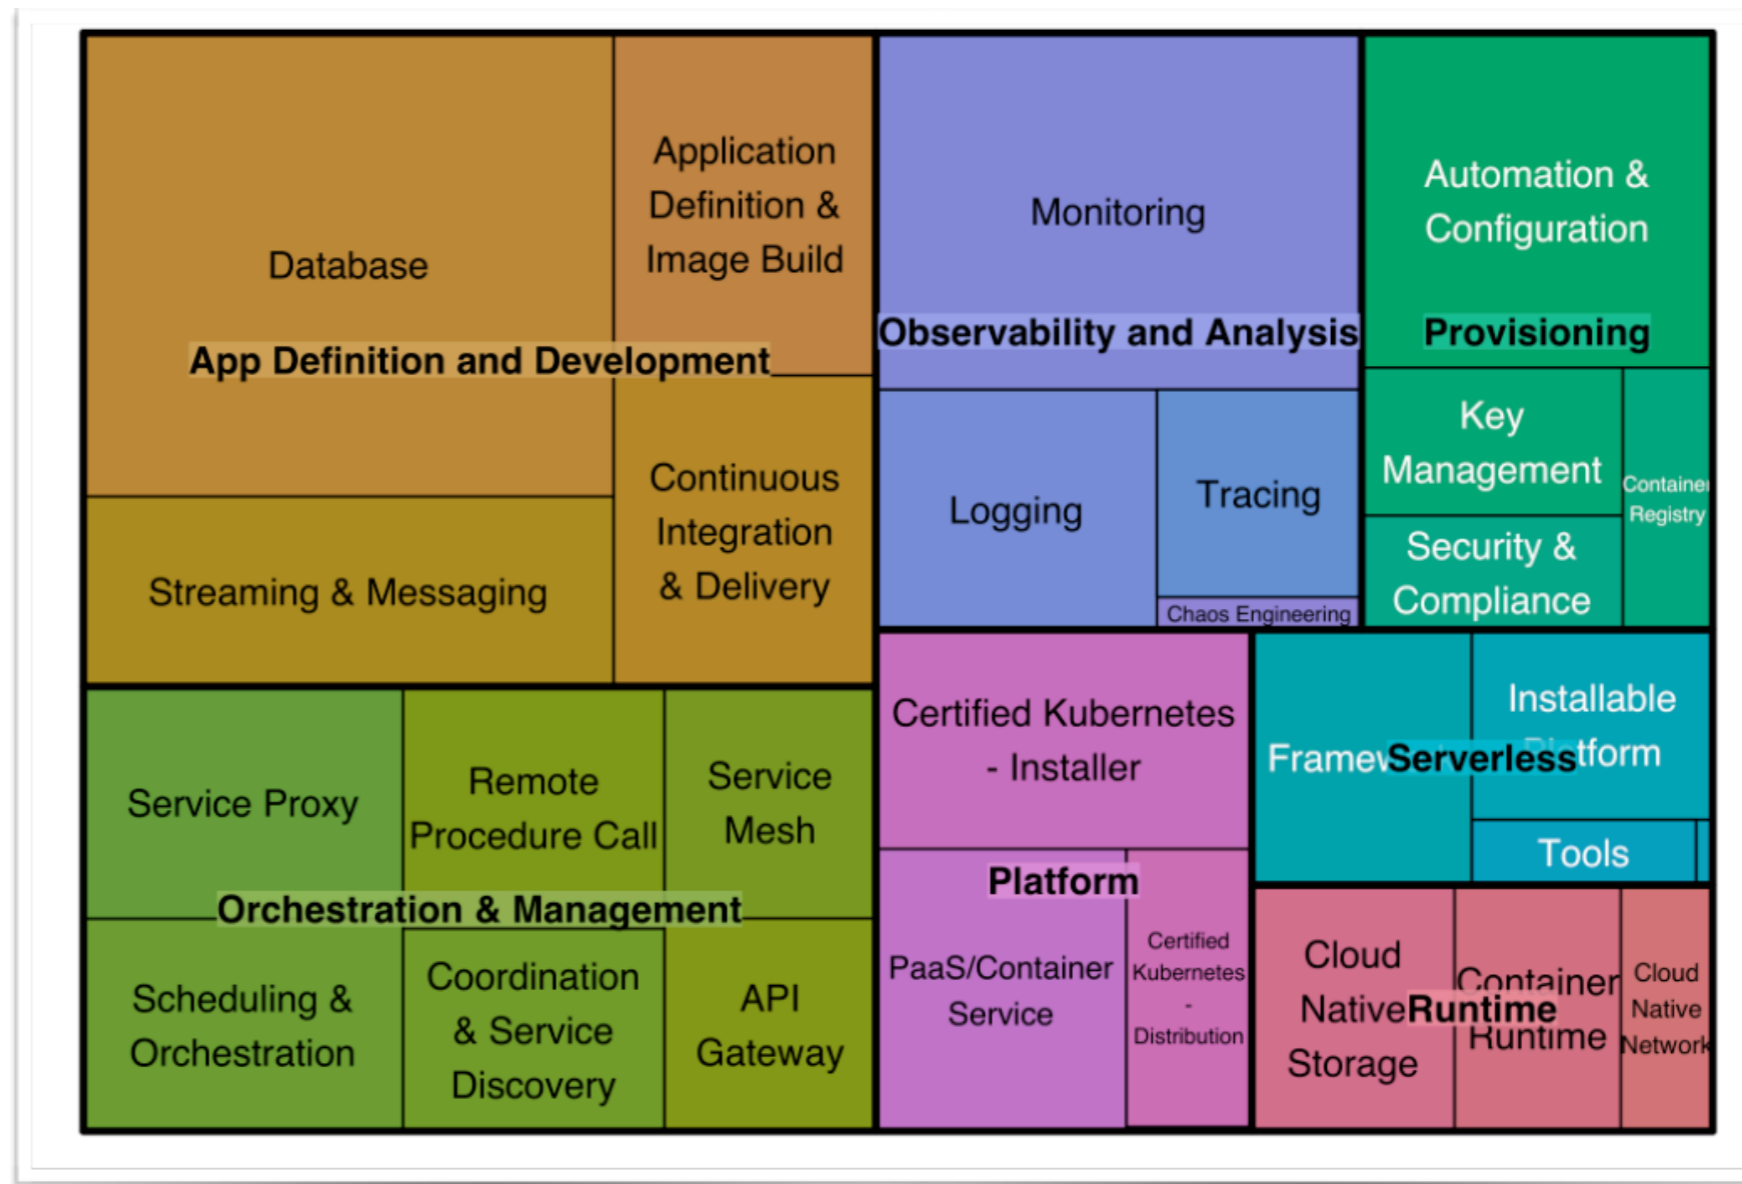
Database

Application Definition & Image Build

App Definition and Development

Streaming & Messaging

Continuous Integration & Delivery

Monitoring

Observability and Analysis

Logging

Tracing

Chaos Engineering

Automation & Configuration

Provisioning

Key Management

Container Registry

Security & Compliance

Service Proxy

Remote Procedure Call

Service Mesh

Orchestration & Management

Scheduling & Orchestration

Coordination & Service Discovery

API Gateway

Certified Kubernetes - Installer

Platform

PaaS/Container Service

Certified Kubernetes - Distribution

Framew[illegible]

Serverless

Installable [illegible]tform

Tools

Cloud Native Storage

Runtime

Container Runtime

Cloud Native Network